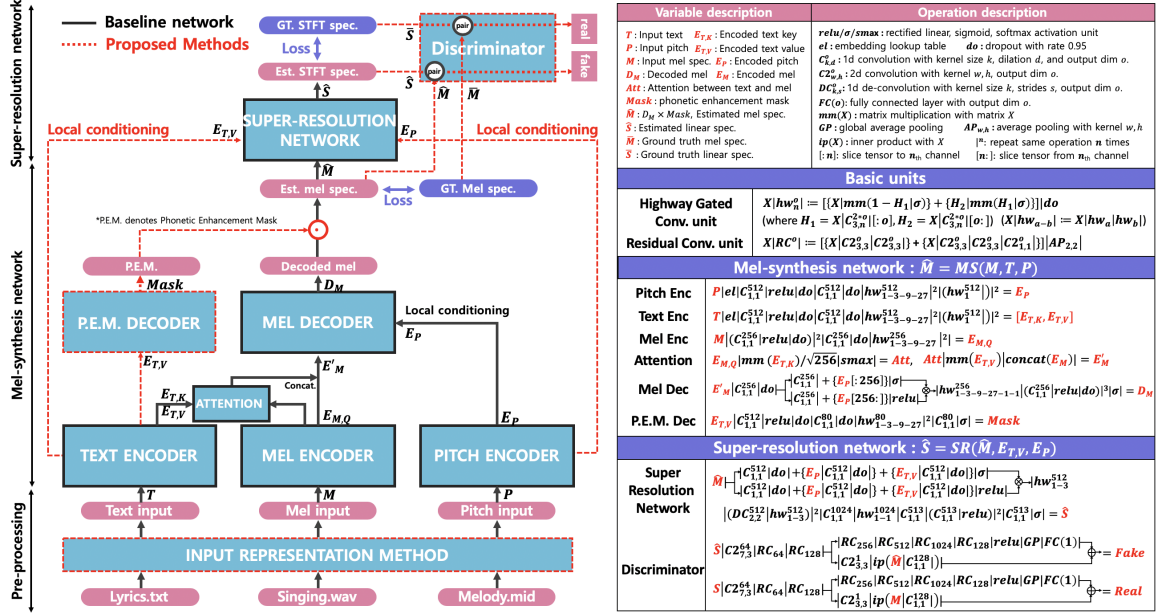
Baseline network
Proposed Methods

Super-resolution network

GT. STFT spec.
$\tilde{S}$
pair
Discriminator
real
Loss
fake
Est. STFT spec.
$\hat{S}$
pair
$\hat{M}$
$\tilde{M}$
$\hat{S}$
Local conditioning
$E_{T,V}$
SUPER-RESOLUTION NETWORK
$E_P$
Local conditioning
$\hat{M}$
Est. mel spec.
GT. Mel spec.
Loss

Mel-synthesis network

*P.E.M. denotes Phonetic Enhancement Mask
P.E.M.
Decoded mel
Mask
$D_M$
P.E.M. DECODER
MEL DECODER
Local conditioning
$E_P$
$E_{T,V}$
$E'_M$
Concat.
$E_{T,K}$
ATTENTION
$E_{T,V}$
$E_{M,Q}$
$E_P$
TEXT ENCODER
MEL ENCODER
PITCH ENCODER
$T$
$M$
$P$
Text input
Mel input
Pitch input

Pre-processing

INPUT REPRESENTATION METHOD
Lyrics.txt
Singing.wav
Melody.mid

| Variable description | Operation description |
|---|---|
| $T$ : Input text $E_{T,K}$ : Encoded text key<br>$P$ : Input pitch $E_{T,V}$ : Encoded text value<br>$M$ : Input mel spec. $E_P$ : Encoded pitch<br>$D_M$ : Decoded mel $E_M$ : Encoded mel<br>$Att$ : Attention between text and mel<br>$Mask$ : phonetic enhancement mask<br>$\hat{M}$ : $D_M \times Mask$, Estimated mel spec.<br>$\hat{S}$ : Estimated linear spec.<br>$\tilde{M}$ : Ground truth mel spec.<br>$\tilde{S}$ : Ground truth linear spec. | $relu/\sigma/smax$ : rectified linear, sigmoid, softmax activation unit<br>$el$ : embedding lookup table $do$ : dropout with rate 0.95<br>$C^o_{k,d}$ : 1d convolution with kernel size $k$, dilation $d$, and output dim $o$.<br>$C2^o_{w,h}$ : 2d convolution with kernel $w,h$, output dim $o$.<br>$DC^o_{k,s}$ : 1d de-convolution with kernel size $k$, strides $s$, output dim $o$.<br>$FC(o)$: fully connected layer with output dim $o$.<br>$mm(X)$ : matrix multiplication with matrix $X$<br>$GP$ : global average pooling $AP_{w,h}$ : average pooling with kernel $w,h$<br>$ip(X)$ : inner product with $X$ $|^n$: repeat same operation $n$ times<br>$[:n]$: slice tensor to $n_{th}$ channel $[n:]$: slice tensor from $n_{th}$ channel |

Basic units

Highway Gated Conv. unit: $X|hw^o_n| := [\{X|mm(1-H_1|\sigma)\} + \{H_2|mm(H_1|\sigma)\}]|do$ (where $H_1 = X|C^{2*o}_{3,n}|[:o], H_2 = X|C^{2*o}_{3,n}|[o:]$) $(X|hw_{a-b}| := X|hw_a|hw_b|)$

Residual Conv. unit: $X|RC^o| := [\{X|C2^o_{3,3}|C2^o_{3,3}|\} + \{X|C2^o_{3,3}|C2^o_{3,3}|C2^o_{1,1}|\}]|AP_{2,2}|$

Mel-synthesis network : $\hat{M} = MS(M,T,P)$

Pitch Enc: $P|el|C^{512}_{1,1}|relu|do|C^{512}_{1,1}|do|hw^{512}_{1-3-9-27}|^2|(hw^{512}_1)|^2 = E_P$

Text Enc: $T|el|C^{512}_{1,1}|relu|do|C^{512}_{1,1}|do|hw^{512}_{1-3-9-27}|^2|(hw^{512}_1)|^2 = [E_{T,K}, E_{T,V}]$

Mel Enc: $M|(C^{256}_{1,1}|relu|do)|^2|C^{256}_{1,1}|do|hw^{256}_{1-3-9-27}|^2| = E_{M,Q}$

Attention: $E_{M,Q}|mm(E_{T,K})/\sqrt{256}|smax| = Att$, $Att|mm(E_{T,V})|concat(E_M)| = E'_M$

Mel Dec: $E'_M|C^{256}_{1,1}|do|$ $C^{256}_{1,1}| + \{E_P[:256]\}|\sigma|$ ; $C^{256}_{1,1}| + \{E_P[256:]\}|relu|$ $\otimes$ $|hw^{256}_{1-3-9-27-1-1}|(C^{256}_{1,1}|relu|do)|^3|\sigma| = D_M$

P.E.M. Dec: $E_{T,V}|C^{512}_{1,1}|relu|do|C^{80}_{1,1}|do|hw^{80}_{1-3-9-27}|^2|C^{80}_{1,1}|\sigma| = Mask$

Super-resolution network : $\hat{S} = SR(\hat{M}, E_{T,V}, E_P)$

Super Resolution Network: $\hat{M}$ $|C^{512}_{1,1}|do| + \{E_P|C^{512}_{1,1}|do|\} + \{E_{T,V}|C^{512}_{1,1}|do|\}|\sigma|$ ; $|C^{512}_{1,1}|do| + \{E_P|C^{512}_{1,1}|do|\} + \{E_{T,V}|C^{512}_{1,1}|do|\}|relu|$ $\otimes$ $|hw^{512}_{1-3}$
$|(DC^{512}_{2,2}|hw^{512}_{1-3})|^2|C^{1024}_{1,1}|hw^{1024}_{1-1}|C^{513}_{1,1}|(C^{513}_{1,1}|relu)|^2|C^{513}_{1,1}|\sigma| = \hat{S}$

Discriminator: $\hat{S}|C2^{64}_{7,3}|RC_{64}|RC_{128}|$ $RC_{256}|RC_{512}|RC_{1024}|RC_{128}|relu|GP|FC(1)|$ ; $C2^1_{3,3}|ip(\hat{M}|C^{128}_{1,1})|$ $\oplus$ $= Fake$
$S|C2^{64}_{7,3}|RC_{64}|RC_{128}|$ $RC_{256}|RC_{512}|RC_{1024}|RC_{128}|relu|GP|FC(1)|$ ; $C2^1_{3,3}|ip(M|C^{128}_{1,1})|$ $\oplus$ $= Real$